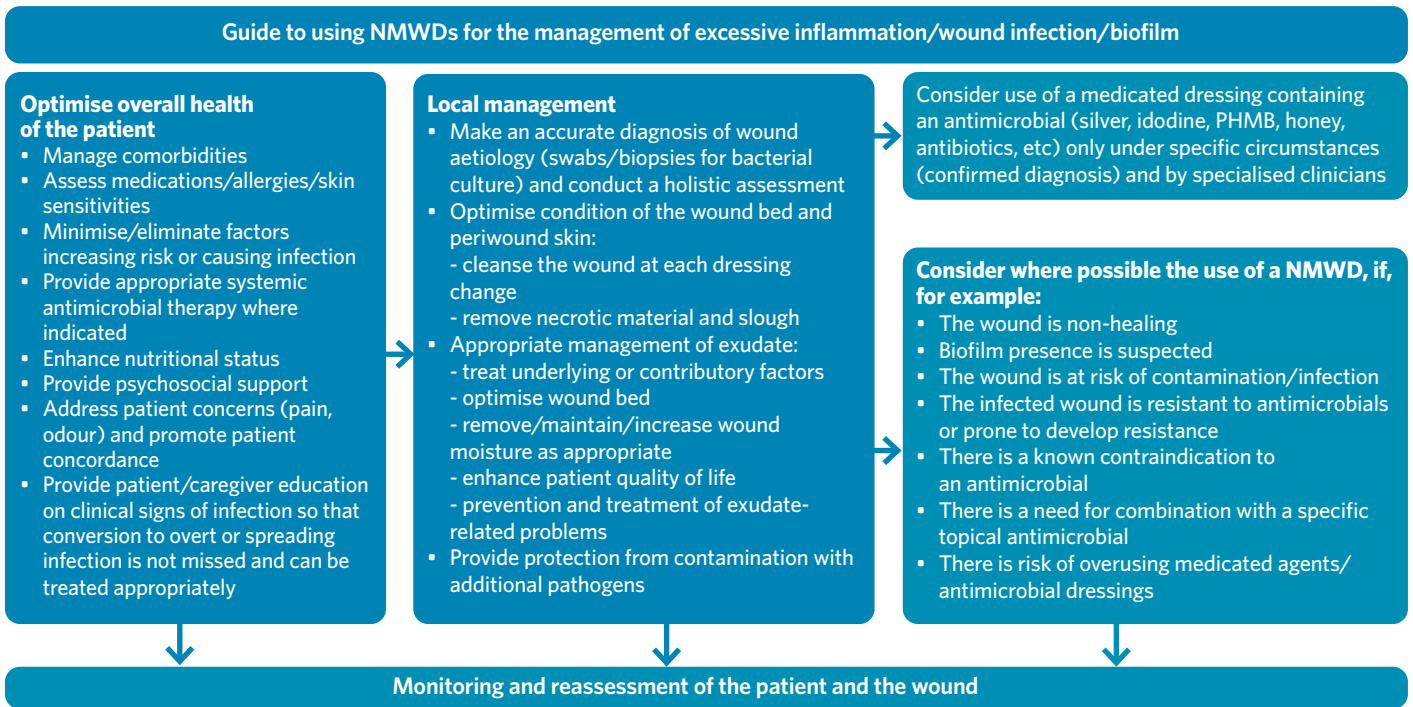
Guide to using NMWDs for the management of excessive inflammation/wound infection/biofilm

Optimise overall health of the patient
▪ Manage comorbidities
▪ Assess medications/allergies/skin sensitivities
▪ Minimise/eliminate factors increasing risk or causing infection
▪ Provide appropriate systemic antimicrobial therapy where indicated
▪ Enhance nutritional status
▪ Provide psychosocial support
▪ Address patient concerns (pain, odour) and promote patient concordance
▪ Provide patient/caregiver education on clinical signs of infection so that conversion to overt or spreading infection is not missed and can be treated appropriately

Local management
▪ Make an accurate diagnosis of wound aetiology (swabs/biopsies for bacterial culture) and conduct a holistic assessment
▪ Optimise condition of the wound bed and periwound skin:
- cleanse the wound at each dressing change
- remove necrotic material and slough
▪ Appropriate management of exudate:
- treat underlying or contributory factors
- optimise wound bed
- remove/maintain/increase wound moisture as appropriate
- enhance patient quality of life
- prevention and treatment of exudate-related problems
▪ Provide protection from contamination with additional pathogens

Consider use of a medicated dressing containing an antimicrobial (silver, idodine, PHMB, honey, antibiotics, etc) only under specific circumstances (confirmed diagnosis) and by specialised clinicians

Consider where possible the use of a NMWD, if, for example:
▪ The wound is non-healing
▪ Biofilm presence is suspected
▪ The wound is at risk of contamination/infection
▪ The infected wound is resistant to antimicrobials or prone to develop resistance
▪ There is a known contraindication to an antimicrobial
▪ There is a need for combination with a specific topical antimicrobial
▪ There is risk of overusing medicated agents/antimicrobial dressings

Monitoring and reassessment of the patient and the wound